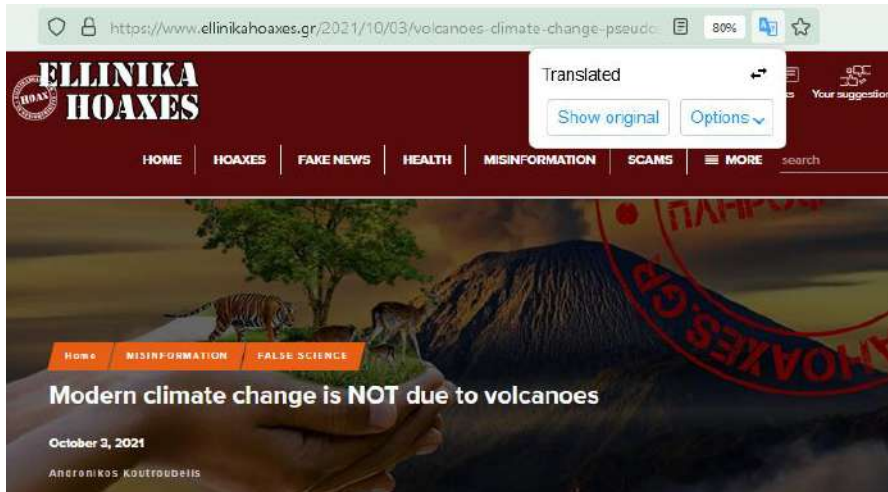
https://www.ellinikahoaxes.gr/2021/10/03/volcanoes-climate-change-pseudo

80%

ELLINIKA HOAXES

HOAX

Translated

Show original

Options

Your suggestion

HOME | HOAXES | FAKE NEWS | HEALTH | MISINFORMATION | SCAMS | MORE

search

ΠΛΗΡΟΦ

HOAXES.GR

Home | MISINFORMATION | FALSE SCIENCE

Modern climate change is NOT due to volcanoes

October 3, 2021

Andronikos Koutroubelis